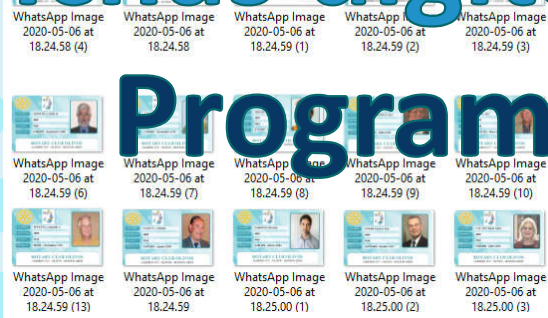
WhatsApp Image 2020-05-06 at 18.24.58 (4)

WhatsApp Image 2020-05-06 at 18.24.58

WhatsApp Image 2020-05-06 at 18.24.59 (1)

WhatsApp Image 2020-05-06 at 18.24.59 (2)

WhatsApp Image 2020-05-06 at 18.24.59 (3)

Program

WhatsApp Image 2020-05-06 at 18.24.59 (6)

WhatsApp Image 2020-05-06 at 18.24.59 (7)

WhatsApp Image 2020-05-06 at 18.24.59 (8)

WhatsApp Image 2020-05-06 at 18.24.59 (9)

WhatsApp Image 2020-05-06 at 18.24.59 (10)

WhatsApp Image 2020-05-06 at 18.24.59 (13)

WhatsApp Image 2020-05-06 at 18.24.59

WhatsApp Image 2020-05-06 at 18.25.00 (1)

WhatsApp Image 2020-05-06 at 18.25.00 (2)

WhatsApp Image 2020-05-06 at 18.25.00 (3)